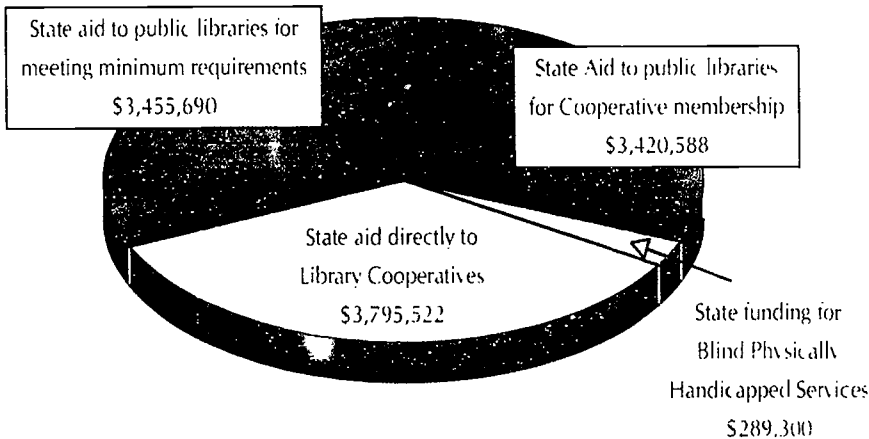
State aid to public libraries for meeting minimum requirements
$3,455,690

State Aid to public libraries for Cooperative membership
$3,420,588

State aid directly to Library Cooperatives
$3,795,522

State funding for Blind Physically Handicapped Services
$289,300